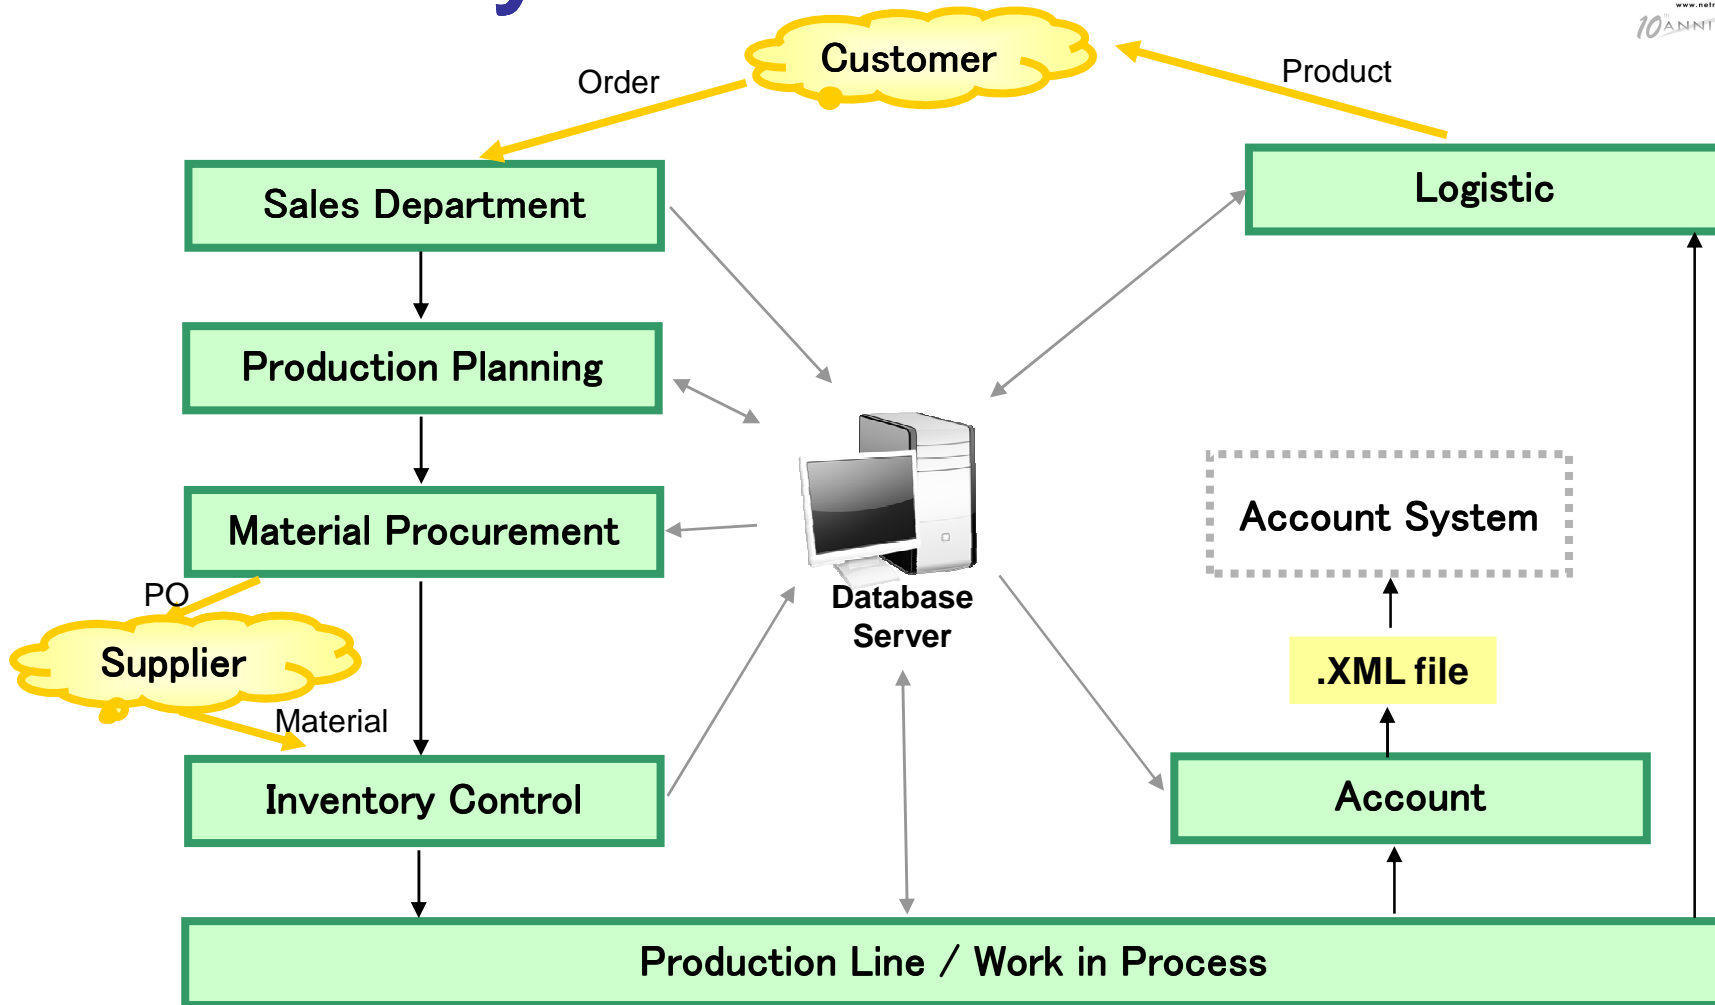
Customer

Order

Product

Sales Department

Logistic

Production Planning

Material Procurement

Database Server

Account System

PO

Supplier

.XML file

Material

Inventory Control

Account

Production Line / Work in Process

10ANNI